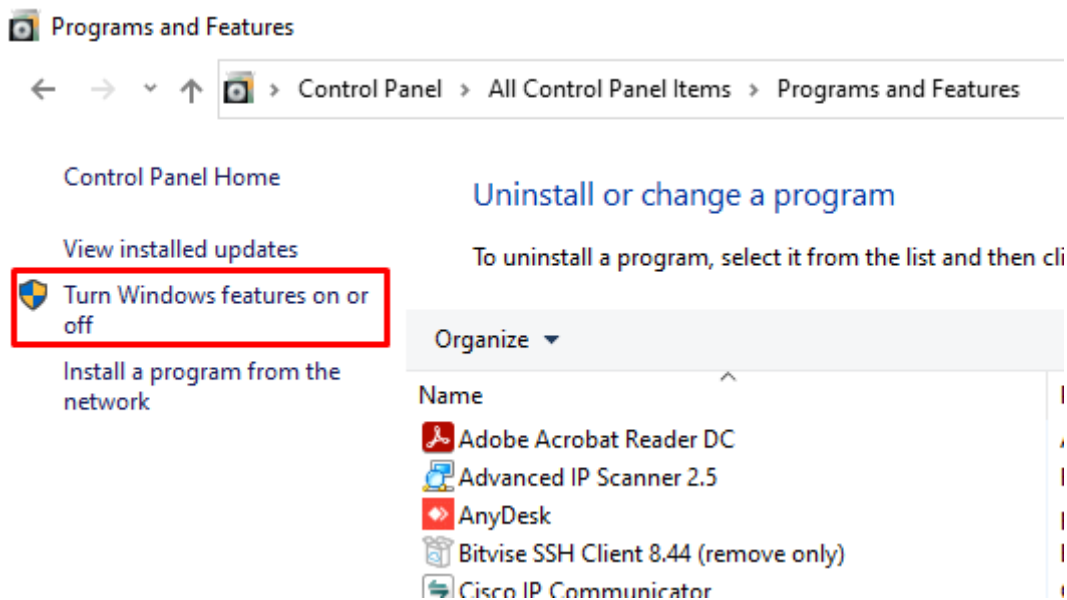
Programs and Features

Control Panel > All Control Panel Items > Programs and Features

Control Panel Home

View installed updates

Turn Windows features on or off

Install a program from the network

Uninstall or change a program

To uninstall a program, select it from the list and then cli

Organize ▾

Name

Adobe Acrobat Reader DC

Advanced IP Scanner 2.5

AnyDesk

Bitvise SSH Client 8.44 (remove only)

Cisco IP Communicator